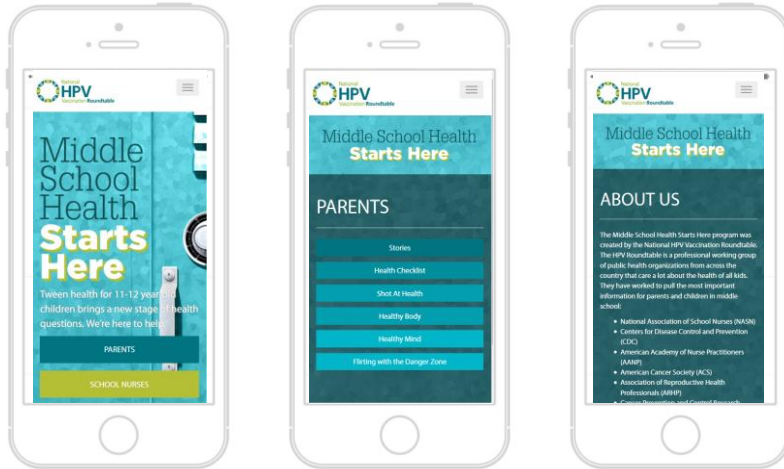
National HPV Vaccination Roundtable

Middle School Health Starts Here

Tween health for 11-12 year old children brings a new stage of health questions. We're here to help.

PARENTS

SCHOOL NURSES

National HPV Vaccination Roundtable

Middle School Health Starts Here

PARENTS

Stories

Health Checklist

Shot At Health

Healthy Body

Healthy Mind

Flirting with the Danger Zone

National HPV Vaccination Roundtable

Middle School Health Starts Here

ABOUT US

The Middle School Health Starts Here program was created by the National HPV Vaccination Roundtable. The HPV Roundtable is a professional working group of public health organizations from across the country that care a lot about the health of all kids. They have worked to pull the most important information for parents and children in middle school:

- National Association of School Nurses (NASN)
- Centers for Disease Control and Prevention (CDC)
- American Academy of Nurse Practitioners (AANP)
- American Cancer Society (ACS)
- Association of Reproductive Health Professionals (ARHP)
- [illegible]